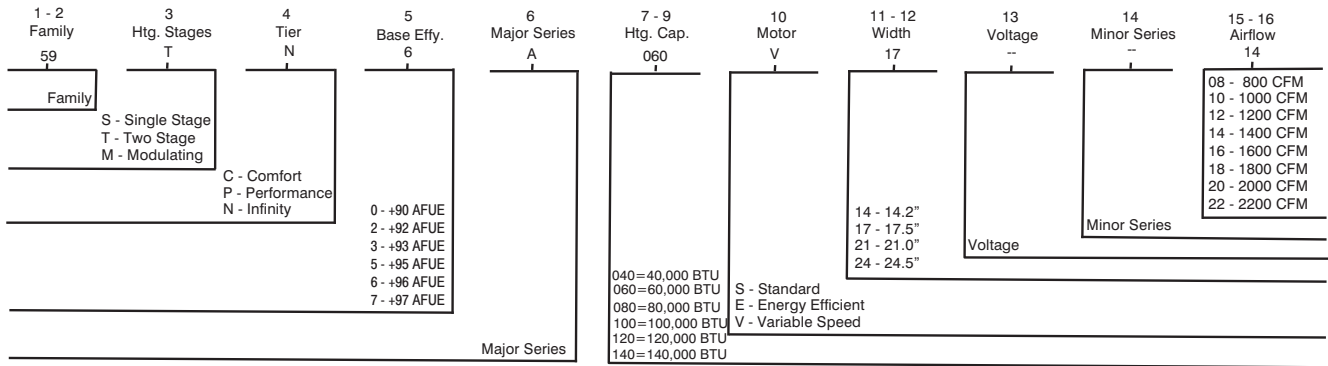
1 - 2
Family
59

3
Htg. Stages
T

4
Tier
N

5
Base Effy.
6

6
Major Series
A

7 - 9
Htg. Cap.
060

10
Motor
V

11 - 12
Width
17

13
Voltage
--

14
Minor Series
--

15 - 16
Airflow
14

Family

S - Single Stage
T - Two Stage
M - Modulating

C - Comfort
P - Performance
N - Infinity

0 - +90 AFUE
2 - +92 AFUE
3 - +93 AFUE
5 - +95 AFUE
6 - +96 AFUE
7 - +97 AFUE

Major Series

040=40,000 BTU
060=60,000 BTU
080=80,000 BTU
100=100,000 BTU
120=120,000 BTU
140=140,000 BTU

S - Standard
E - Energy Efficient
V - Variable Speed

14 - 14.2"
17 - 17.5"
21 - 21.0"
24 - 24.5"

Voltage

Minor Series

08 - 800 CFM
10 - 1000 CFM
12 - 1200 CFM
14 - 1400 CFM
16 - 1600 CFM
18 - 1800 CFM
20 - 2000 CFM
22 - 2200 CFM